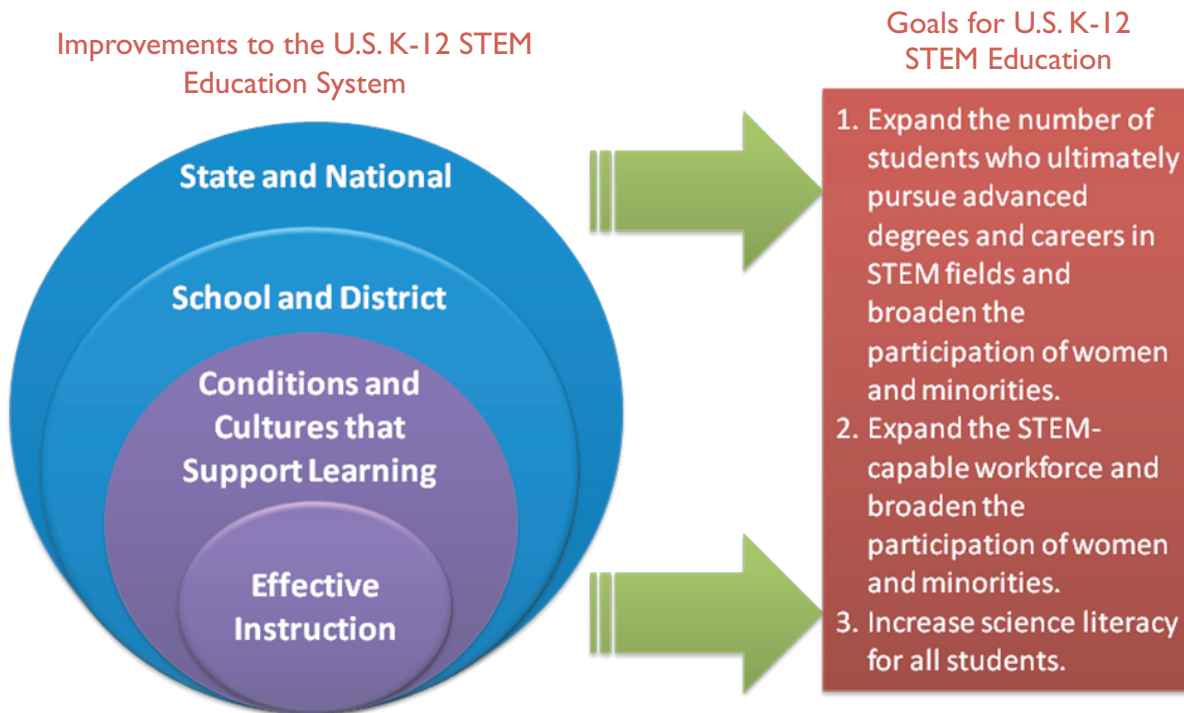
Improvements to the U.S. K-12 STEM Education System

State and National

School and District

Conditions and Cultures that Support Learning

Effective Instruction

Goals for U.S. K-12 STEM Education

1. Expand the number of students who ultimately pursue advanced degrees and careers in STEM fields and broaden the participation of women and minorities.
2. Expand the STEM-capable workforce and broaden the participation of women and minorities.
3. Increase science literacy for all students.